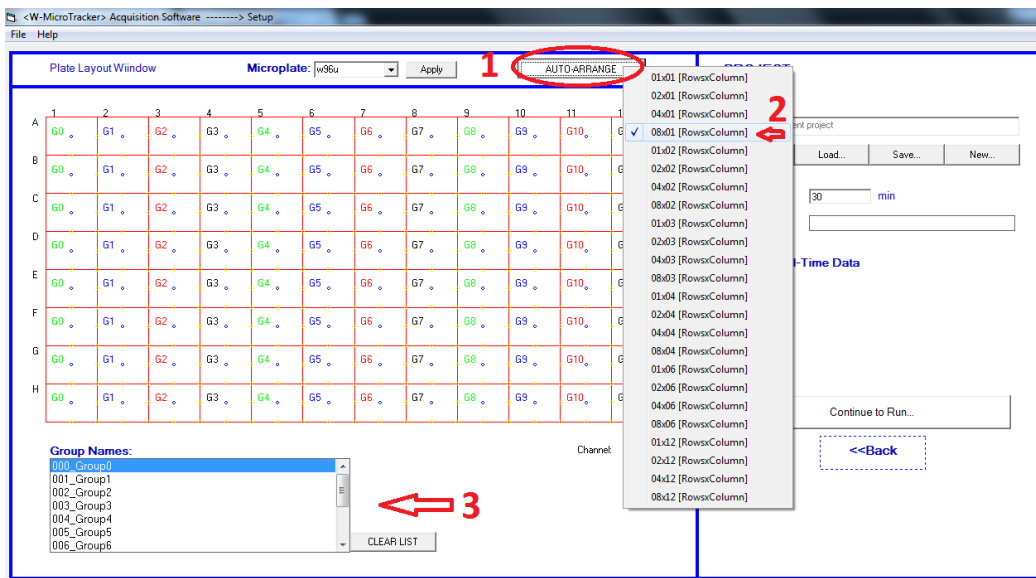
<W-MicroTracker> Acquisition Software --------> Setup

File Help

Plate Layout Wiindow

Microplate: w96u

Apply

1

AUTO-ARRANGE

|   | 1 | 2 | 3 | 4 | 5 | 6 | 7 | 8 | 9 | 10 | 11 |
|---|---|---|---|---|---|---|---|---|---|---|---|
| A | G0 | G1 | G2 | G3 | G4 | G5 | G6 | G7 | G8 | G9 | G10 |
| B | G0 | G1 | G2 | G3 | G4 | G5 | G6 | G7 | G8 | G9 | G10 |
| C | G0 | G1 | G2 | G3 | G4 | G5 | G6 | G7 | G8 | G9 | G10 |
| D | G0 | G1 | G2 | G3 | G4 | G5 | G6 | G7 | G8 | G9 | G10 |
| E | G0 | G1 | G2 | G3 | G4 | G5 | G6 | G7 | G8 | G9 | G10 |
| F | G0 | G1 | G2 | G3 | G4 | G5 | G6 | G7 | G8 | G9 | G10 |
| G | G0 | G1 | G2 | G3 | G4 | G5 | G6 | G7 | G8 | G9 | G10 |
| H | G0 | G1 | G2 | G3 | G4 | G5 | G6 | G7 | G8 | G9 | G10 |

01x01 [RowsxColumn]
02x01 [RowsxColumn]
04x01 [RowsxColumn]
✓ 08x01 [RowsxColumn]
01x02 [RowsxColumn]
02x02 [RowsxColumn]
04x02 [RowsxColumn]
08x02 [RowsxColumn]
01x03 [RowsxColumn]
02x03 [RowsxColumn]
04x03 [RowsxColumn]
08x03 [RowsxColumn]
01x04 [RowsxColumn]
02x04 [RowsxColumn]
04x04 [RowsxColumn]
08x04 [RowsxColumn]
01x06 [RowsxColumn]
02x06 [RowsxColumn]
04x06 [RowsxColumn]
08x06 [RowsxColumn]
01x12 [RowsxColumn]
02x12 [RowsxColumn]
04x12 [RowsxColumn]
08x12 [RowsxColumn]

2

ent project

Load... Save... New...

30 min

l-Time Data

Continue to Run...

<<Back

Group Names:
000_Group0
001_Group1
002_Group2
003_Group3
004_Group4
005_Group5
006_Group6

3

CLEAR LIST

Channel: